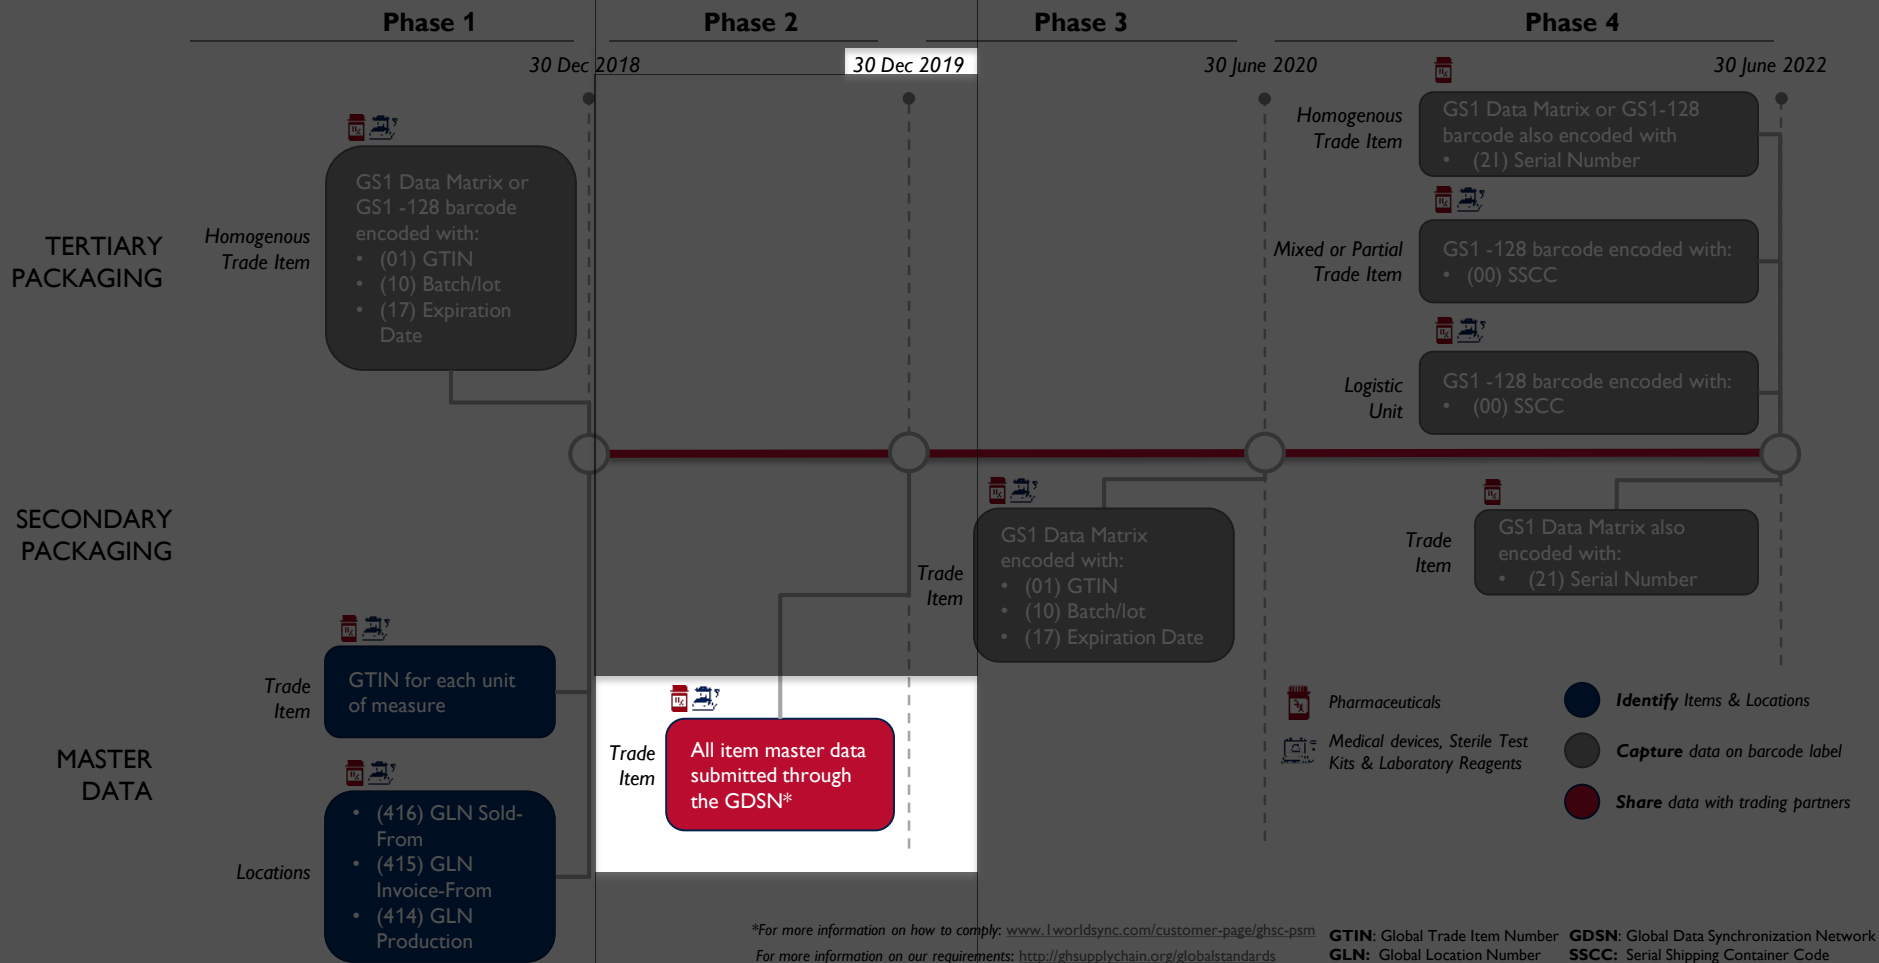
Phase 1

Phase 2

Phase 3

Phase 4

30 Dec 2018

30 Dec 2019

30 June 2020

30 June 2022

TERTIARY PACKAGING

Homogenous Trade Item

GS1 Data Matrix or GS1 -128 barcode encoded with:
• (01) GTIN
• (10) Batch/lot
• (17) Expiration Date

Homogenous Trade Item

GS1 Data Matrix or GS1-128 barcode also encoded with
• (21) Serial Number

Mixed or Partial Trade Item

GS1 -128 barcode encoded with:
• (00) SSCC

Logistic Unit

GS1 -128 barcode encoded with:
• (00) SSCC

SECONDARY PACKAGING

Trade Item

GS1 Data Matrix encoded with:
• (01) GTIN
• (10) Batch/lot
• (17) Expiration Date

Trade Item

GS1 Data Matrix also encoded with:
• (21) Serial Number

MASTER DATA

Trade Item

GTIN for each unit of measure

Trade Item

All item master data submitted through the GDSN*

Locations

• (416) GLN Sold-From
• (415) GLN Invoice-From
• (414) GLN Production

Pharmaceuticals

Medical devices, Sterile Test Kits & Laboratory Reagents

Identify Items & Locations

Capture data on barcode label

Share data with trading partners

*For more information on how to comply: www.1worldsync.com/customer-page/ghsc-psm

For more information on our requirements: http://ghsupplychain.org/globalstandards

GTIN: Global Trade Item Number GDSN: Global Data Synchronization Network
GLN: Global Location Number SSCC: Serial Shipping Container Code